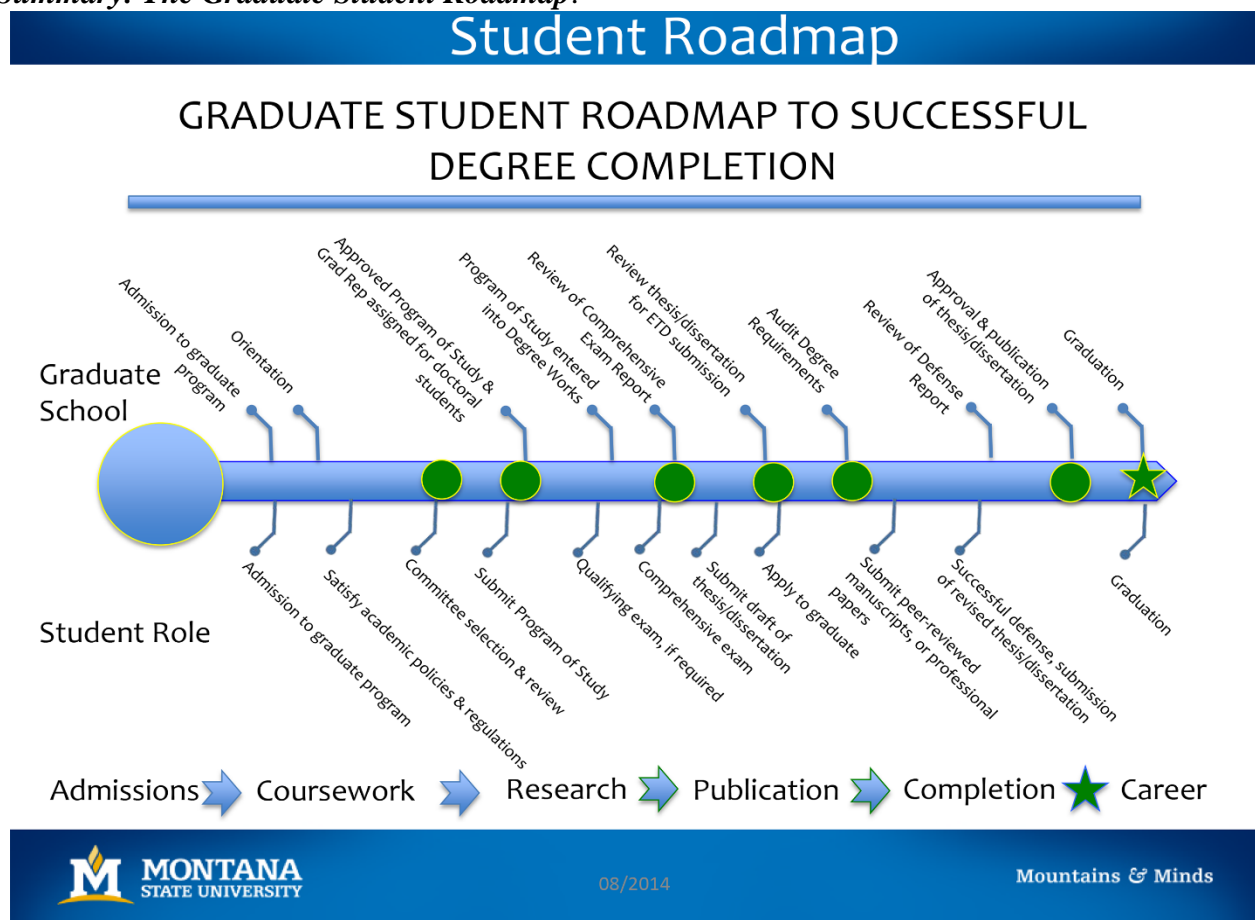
Summary: The Graduate Student Roadmap:

Student Roadmap

GRADUATE STUDENT ROADMAP TO SUCCESSFUL DEGREE COMPLETION

Graduate School

Admission to graduate program

Orientation

Approved Program of Study & Grad Rep assigned for doctoral students

Program of Study entered into Degree Works

Review of Comprehensive Exam Report

Review thesis/dissertation for ETD submission

Audit Degree Requirements

Review of Defense Report

Approval & publication of thesis/dissertation

Graduation

Student Role

Admission to graduate program

Satisfy academic policies & regulations

Committee selection & review

Submit Program of Study

Qualifying exam, if required

Comprehensive exam

Submit draft of thesis/dissertation

Apply to graduate

Submit peer-reviewed manuscripts, or professional papers

Successful defense, submission of revised thesis/dissertation

Graduation

Admissions Coursework Research Publication Completion Career

MONTANA STATE UNIVERSITY

08/2014

Mountains & Minds